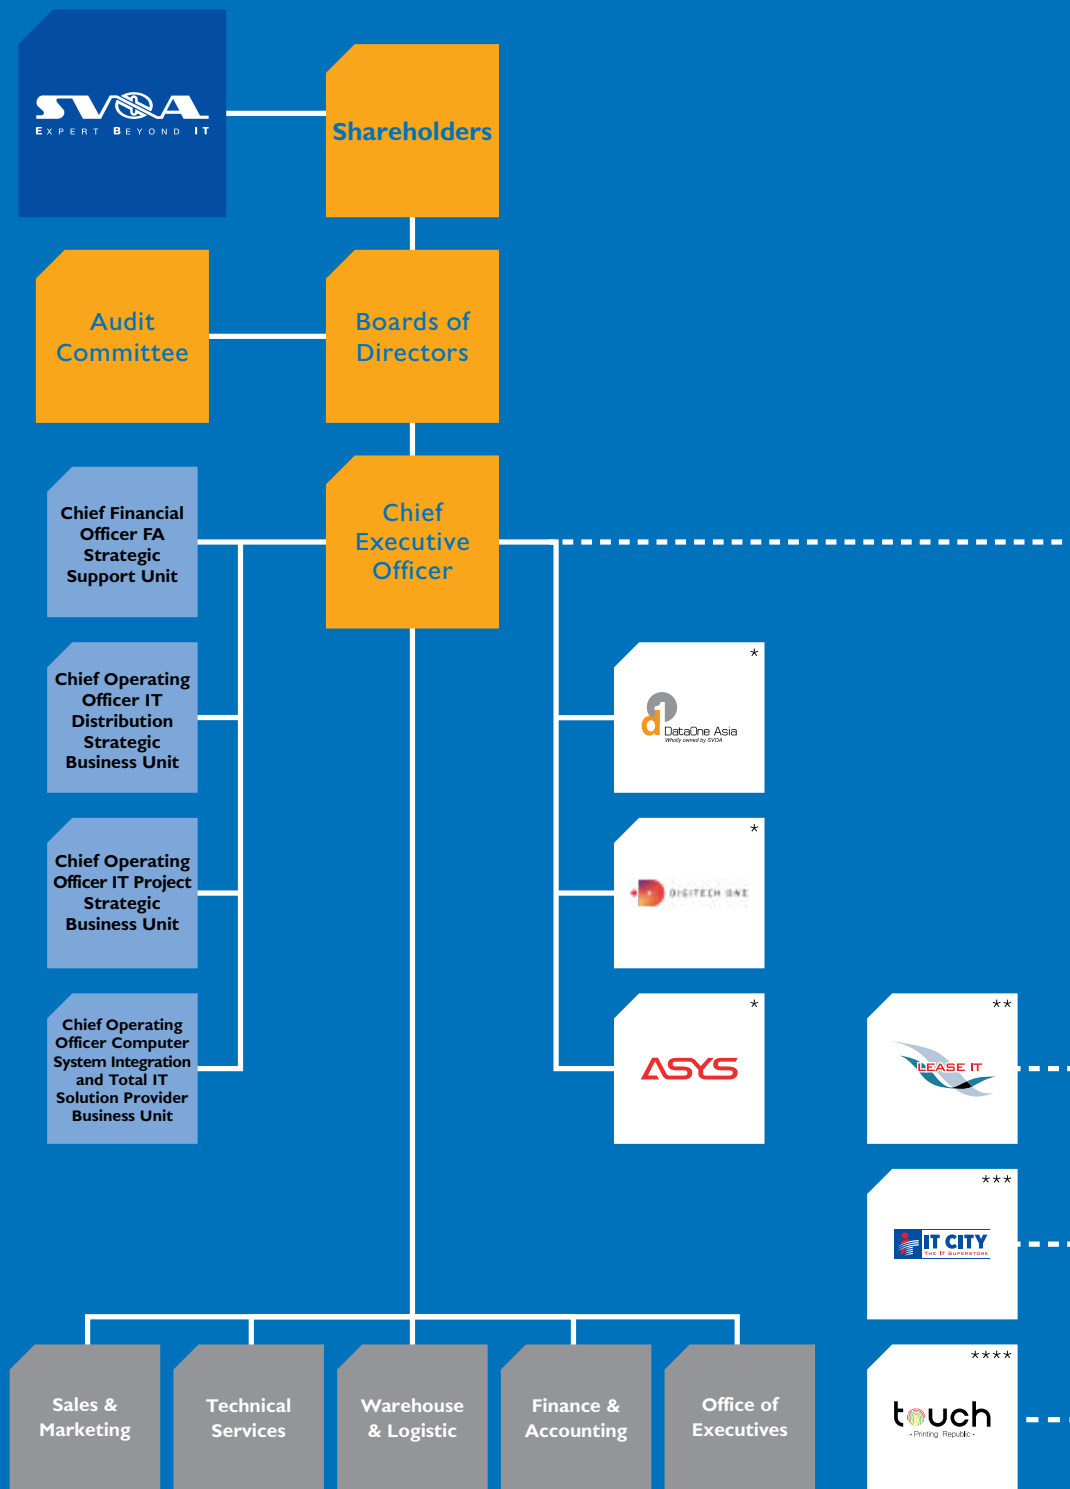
SVOA
EXPERT BEYOND IT

Shareholders

Audit Committee

Boards of Directors

Chief Financial Officer FA Strategic Support Unit

Chief Executive Officer

Chief Operating Officer IT Distribution Strategic Business Unit

Chief Operating Officer IT Project Strategic Business Unit

Chief Operating Officer Computer System Integration and Total IT Solution Provider Business Unit

*
DataOne Asia
Wholly owned by SVOA

*
DIGITECH ONE

*
ASYS

**
LEASE IT

***
IT CITY
THE IT SUPERSTORE

****
touch
- Printing Republic -

Sales & Marketing

Technical Services

Warehouse & Logistic

Finance & Accounting

Office of Executives